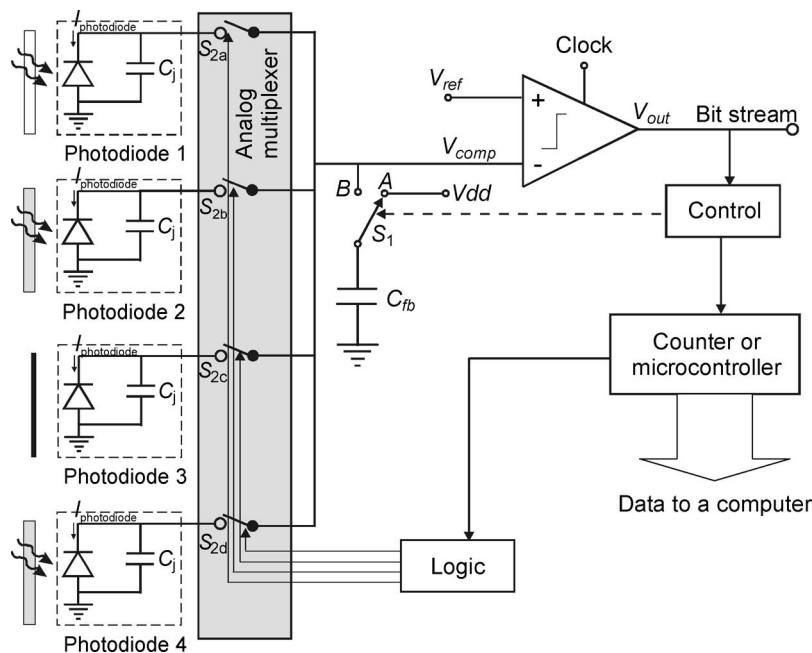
$I_{photodiode}$
$C_j$
$S_{2a}$
Photodiode 1
$I_{photodiode}$
$C_j$
$S_{2b}$
Photodiode 2
$I_{photodiode}$
$C_j$
$S_{2c}$
Photodiode 3
$I_{photodiode}$
$C_j$
$S_{2d}$
Photodiode 4
Analog multiplexer
Clock
$V_{ref}$
+
-
$V_{out}$
Bit stream
$V_{comp}$
B
A
Vdd
$S_1$
$C_{fb}$
Control
Counter or microcontroller
Data to a computer
Logic